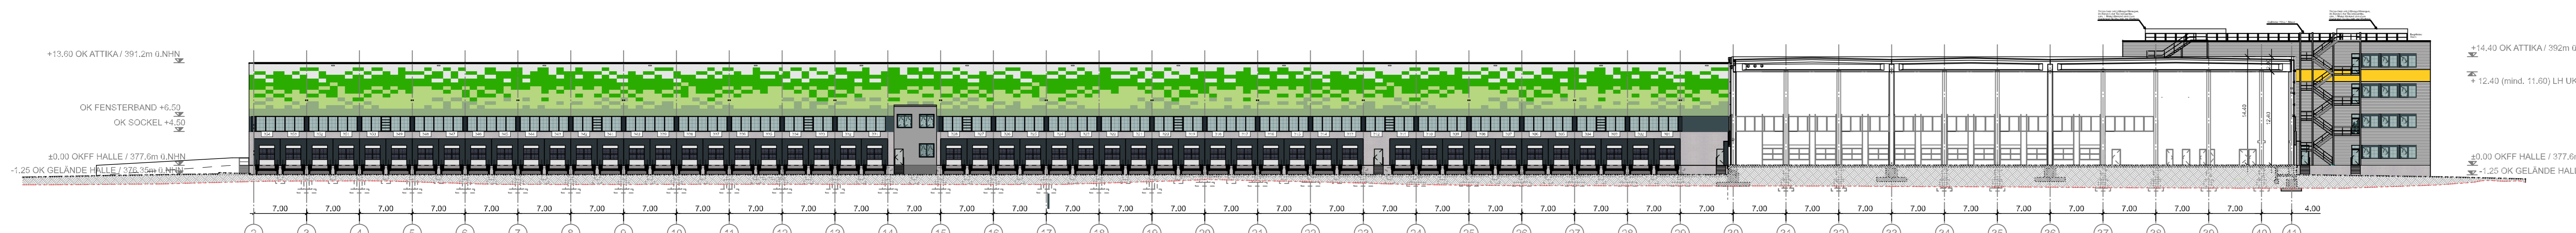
+13.60 OK ATTIKA / 391.2m ü.NHN

OK FENSTERBAND +6.50
OK SOCKEL +4.50

±0.00 OKFF HALLE / 377.6m ü.NHN
-1.25 OK GELÄNDE HALLE / 376.35m ü.NHN

+14.40 OK ATTIKA / 392m ü

+ 12.40 (mind. 11.60) LH UK

14.40
12.40

±0.00 OKFF HALLE / 377.6
-1.25 OK GELÄNDE HAL

7.00 7.00 7.00 7.00 7.00 7.00 7.00 7.00 7.00 7.00 7.00 7.00 7.00 7.00 7.00 7.00 7.00 7.00 7.00 7.00 7.00 7.00 7.00 7.00 7.00 7.00 7.00 7.00 7.00 7.00 7.00 7.00 7.00 7.00 7.00 7.00 7.00 7.00 7.00 4.00

2 3 4 5 6 7 8 9 10 11 12 13 14 15 16 17 18 19 20 21 22 23 24 25 26 27 28 29 30 31 32 33 34 35 36 37 38 39 40 41